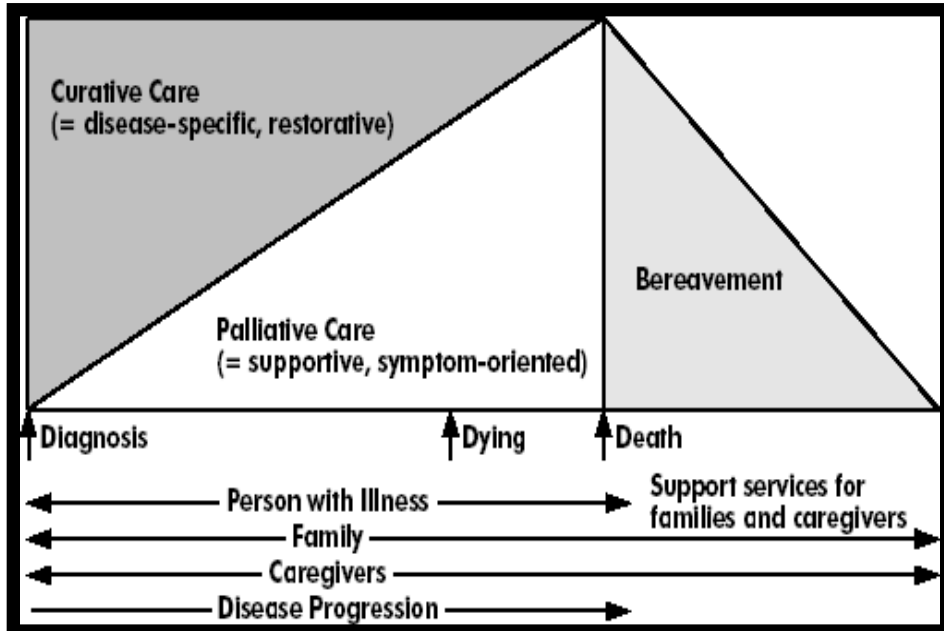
Curative Care
(= disease-specific, restorative)

Bereavement

Palliative Care
(= supportive, symptom-oriented)

Diagnosis

Dying

Death

Person with Illness

Support services for families and caregivers

Family

Caregivers

Disease Progression